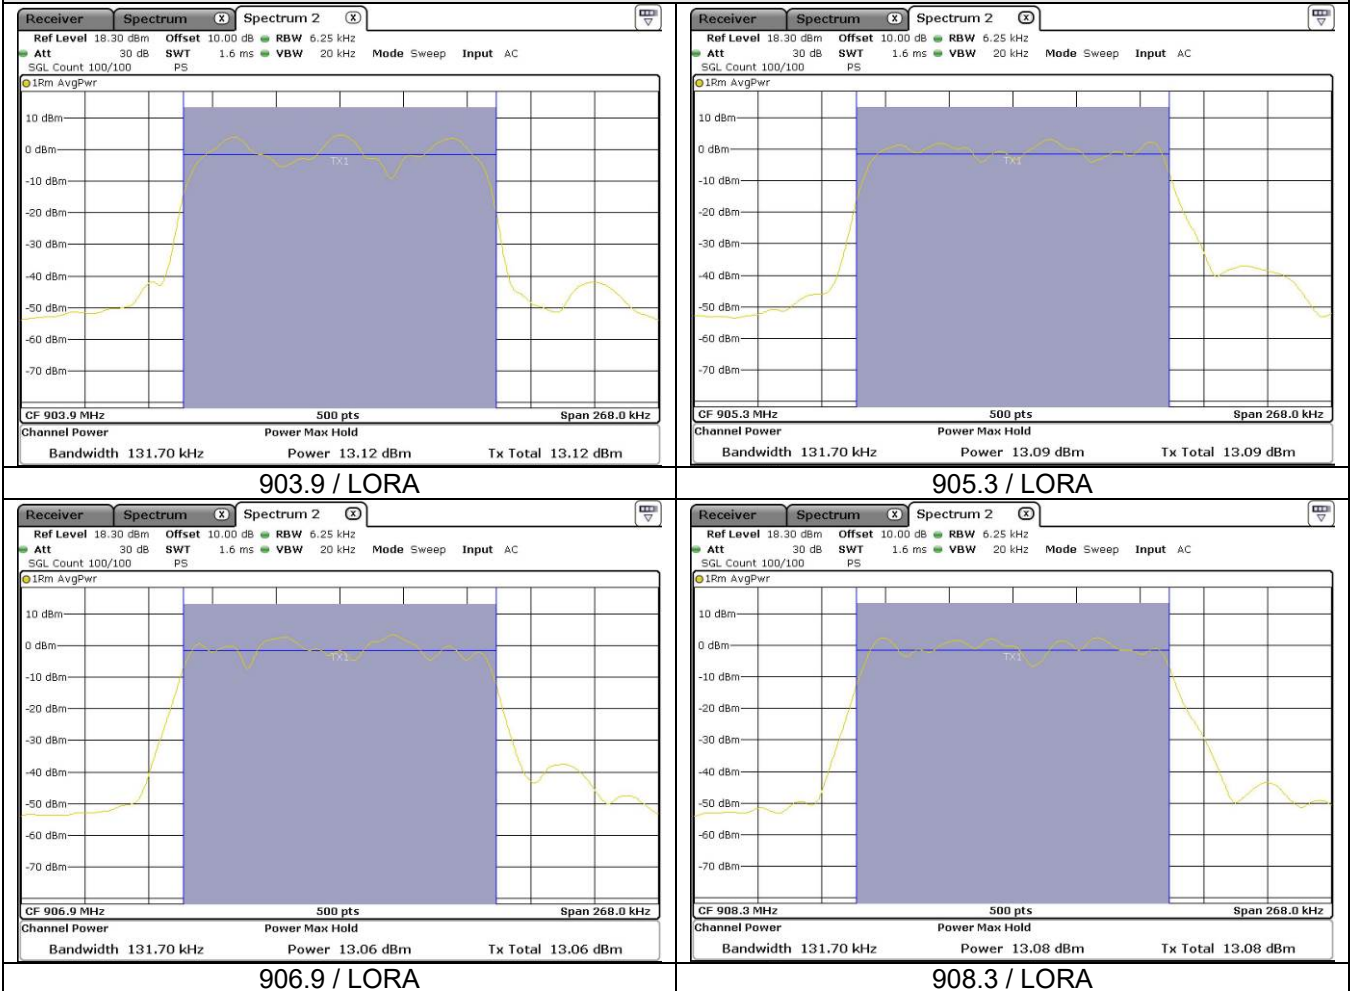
Receiver Spectrum Spectrum 2
Ref Level 18.30 dBm Offset 10.00 dB RBW 6.25 kHz
Att 30 dB SWT 1.6 ms VBW 20 kHz Mode Sweep Input AC
SGL Count 100/100 PS
1Rm AvgPwr
10 dBm
0 dBm
-10 dBm
-20 dBm
-30 dBm
-40 dBm
-50 dBm
-60 dBm
-70 dBm
TX1
CF 903.9 MHz 500 pts Span 268.0 kHz
Channel Power Power Max Hold
Bandwidth 131.70 kHz Power 13.12 dBm Tx Total 13.12 dBm

903.9 / LORA

Receiver Spectrum Spectrum 2
Ref Level 18.30 dBm Offset 10.00 dB RBW 6.25 kHz
Att 30 dB SWT 1.6 ms VBW 20 kHz Mode Sweep Input AC
SGL Count 100/100 PS
1Rm AvgPwr
10 dBm
0 dBm
-10 dBm
-20 dBm
-30 dBm
-40 dBm
-50 dBm
-60 dBm
-70 dBm
TX1
CF 905.3 MHz 500 pts Span 268.0 kHz
Channel Power Power Max Hold
Bandwidth 131.70 kHz Power 13.09 dBm Tx Total 13.09 dBm

905.3 / LORA

Receiver Spectrum Spectrum 2
Ref Level 18.30 dBm Offset 10.00 dB RBW 6.25 kHz
Att 30 dB SWT 1.6 ms VBW 20 kHz Mode Sweep Input AC
SGL Count 100/100 PS
1Rm AvgPwr
10 dBm
0 dBm
-10 dBm
-20 dBm
-30 dBm
-40 dBm
-50 dBm
-60 dBm
-70 dBm
TX1
CF 906.9 MHz 500 pts Span 268.0 kHz
Channel Power Power Max Hold
Bandwidth 131.70 kHz Power 13.06 dBm Tx Total 13.06 dBm

906.9 / LORA

Receiver Spectrum Spectrum 2
Ref Level 18.30 dBm Offset 10.00 dB RBW 6.25 kHz
Att 30 dB SWT 1.6 ms VBW 20 kHz Mode Sweep Input AC
SGL Count 100/100 PS
1Rm AvgPwr
10 dBm
0 dBm
-10 dBm
-20 dBm
-30 dBm
-40 dBm
-50 dBm
-60 dBm
-70 dBm
TX1
CF 908.3 MHz 500 pts Span 268.0 kHz
Channel Power Power Max Hold
Bandwidth 131.70 kHz Power 13.08 dBm Tx Total 13.08 dBm

908.3 / LORA